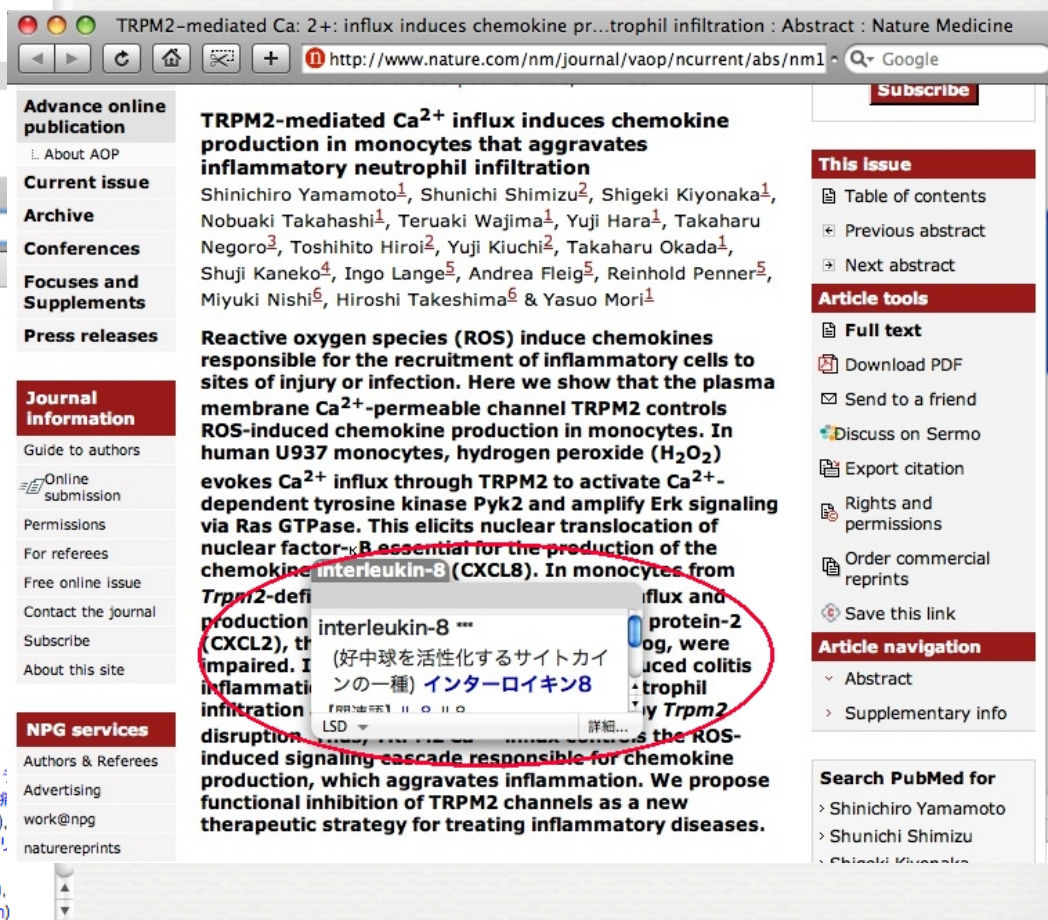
TRPM2-mediated Ca: 2+: influx induces chemokine pr...trophil infiltration : Abstract : Nature Medicine

http://www.nature.com/nm/journal/vaop/ncurrent/abs/nm1

Google

Subscribe

Advance online publication
About AOP
Current issue
Archive
Conferences
Focuses and Supplements
Press releases

Journal information
Guide to authors
Online submission
Permissions
For referees
Free online issue
Contact the journal
Subscribe
About this site

NPG services
Authors & Referees
Advertising
work@npg
naturereprints

TRPM2-mediated Ca$^{2+}$ influx induces chemokine production in monocytes that aggravates inflammatory neutrophil infiltration

Shinichiro Yamamoto$^1$, Shunichi Shimizu$^2$, Shigeki Kiyonaka$^1$, Nobuaki Takahashi$^1$, Teruaki Wajima$^1$, Yuji Hara$^1$, Takaharu Negoro$^3$, Toshihito Hiroi$^2$, Yuji Kiuchi$^2$, Takaharu Okada$^1$, Shuji Kaneko$^4$, Ingo Lange$^5$, Andrea Fleig$^5$, Reinhold Penner$^5$, Miyuki Nishi$^6$, Hiroshi Takeshima$^6$ & Yasuo Mori$^1$

Reactive oxygen species (ROS) induce chemokines responsible for the recruitment of inflammatory cells to sites of injury or infection. Here we show that the plasma membrane Ca$^{2+}$-permeable channel TRPM2 controls ROS-induced chemokine production in monocytes. In human U937 monocytes, hydrogen peroxide ($H_2O_2$) evokes Ca$^{2+}$ influx through TRPM2 to activate Ca$^{2+}$-dependent tyrosine kinase Pyk2 and amplify Erk signaling via Ras GTPase. This elicits nuclear translocation of nuclear factor-κB essential for the production of the chemokine interleukin-8 (CXCL8). In monocytes from Trpm2-defi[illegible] influx and production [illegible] protein-2 (CXCL2), th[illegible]og, were impaired. I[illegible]uced colitis inflammati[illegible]trophil infiltration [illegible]y Trpm2 disruption. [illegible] controls the ROS-induced signaling cascade responsible for chemokine production, which aggravates inflammation. We propose functional inhibition of TRPM2 channels as a new therapeutic strategy for treating inflammatory diseases.

interleukin-8 ***
(好中球を活性化するサイトカインの一種) インターロイキン8
【関連語】IL-8, IL8
LSD
詳細...

This issue
Table of contents
Previous abstract
Next abstract

Article tools
Full text
Download PDF
Send to a friend
Discuss on Sermo
Export citation
Rights and permissions
Order commercial reprints
Save this link

Article navigation
Abstract
Supplementary info

Search PubMed for
Shinichiro Yamamoto
Shunichi Shimizu
Shigeki Kiyonaka